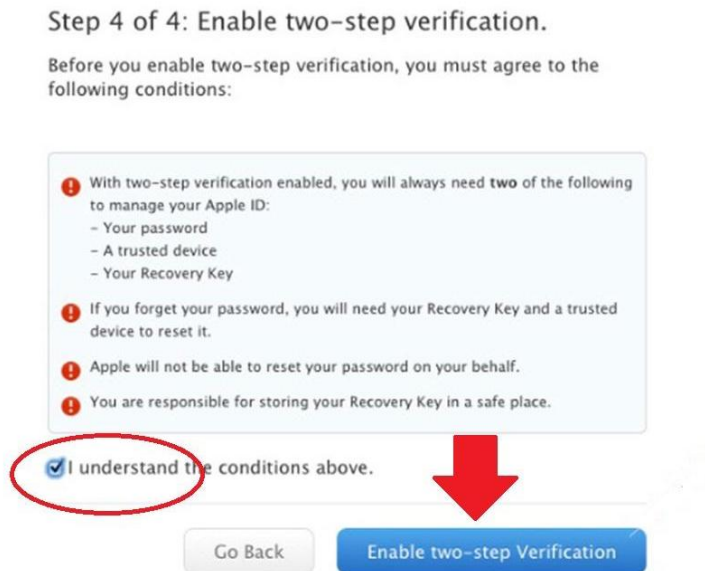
Step 4 of 4: Enable two-step verification.

Before you enable two-step verification, you must agree to the following conditions:

With two-step verification enabled, you will always need **two** of the following to manage your Apple ID:
- Your password
- A trusted device
- Your Recovery Key

If you forget your password, you will need your Recovery Key and a trusted device to reset it.

Apple will not be able to reset your password on your behalf.

You are responsible for storing your Recovery Key in a safe place.

I understand the conditions above.

Go Back

Enable two-step Verification